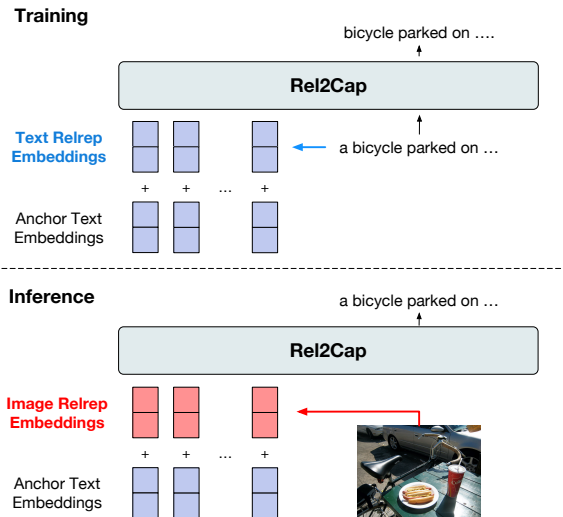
Training

bicycle parked on ….

Rel2Cap

Text Relrep Embeddings

a bicycle parked on …

+ + … +

Anchor Text Embeddings

Inference

a bicycle parked on …

Rel2Cap

Image Relrep Embeddings

+ + … +

Anchor Text Embeddings